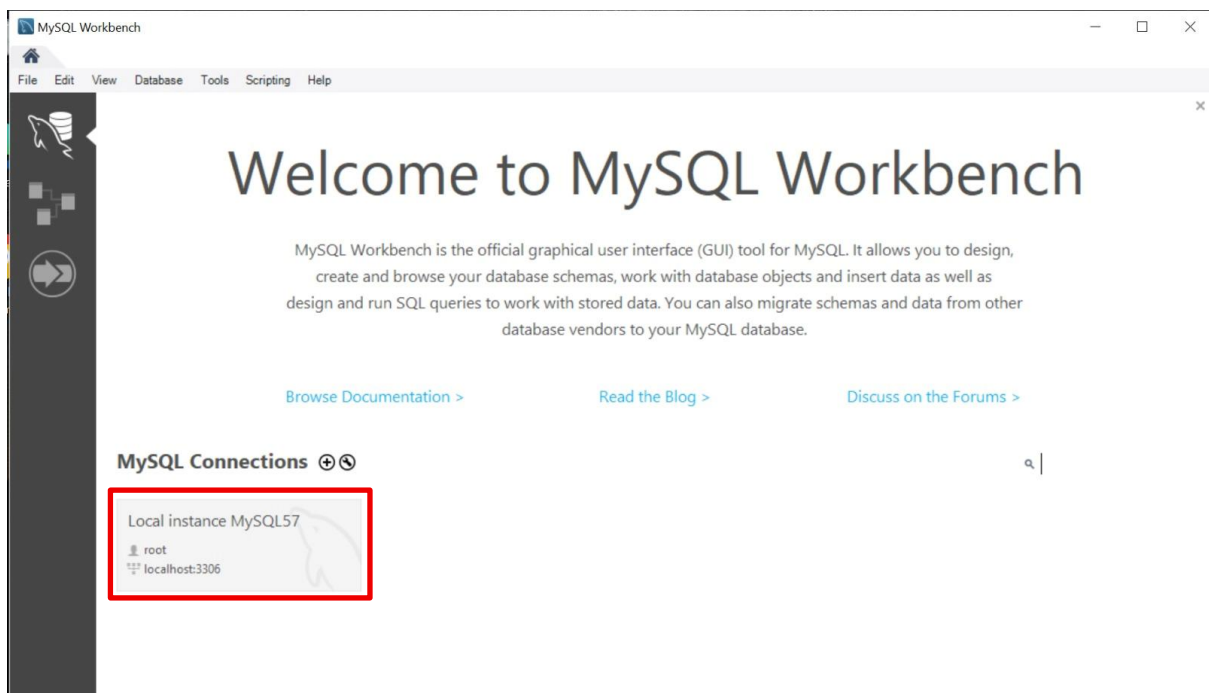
MySQL Workbench

File Edit View Database Tools Scripting Help

Welcome to MySQL Workbench

MySQL Workbench is the official graphical user interface (GUI) tool for MySQL. It allows you to design, create and browse your database schemas, work with database objects and insert data as well as design and run SQL queries to work with stored data. You can also migrate schemas and data from other database vendors to your MySQL database.

Browse Documentation >

Read the Blog >

Discuss on the Forums >

MySQL Connections

Local instance MySQL57
root
localhost:3306